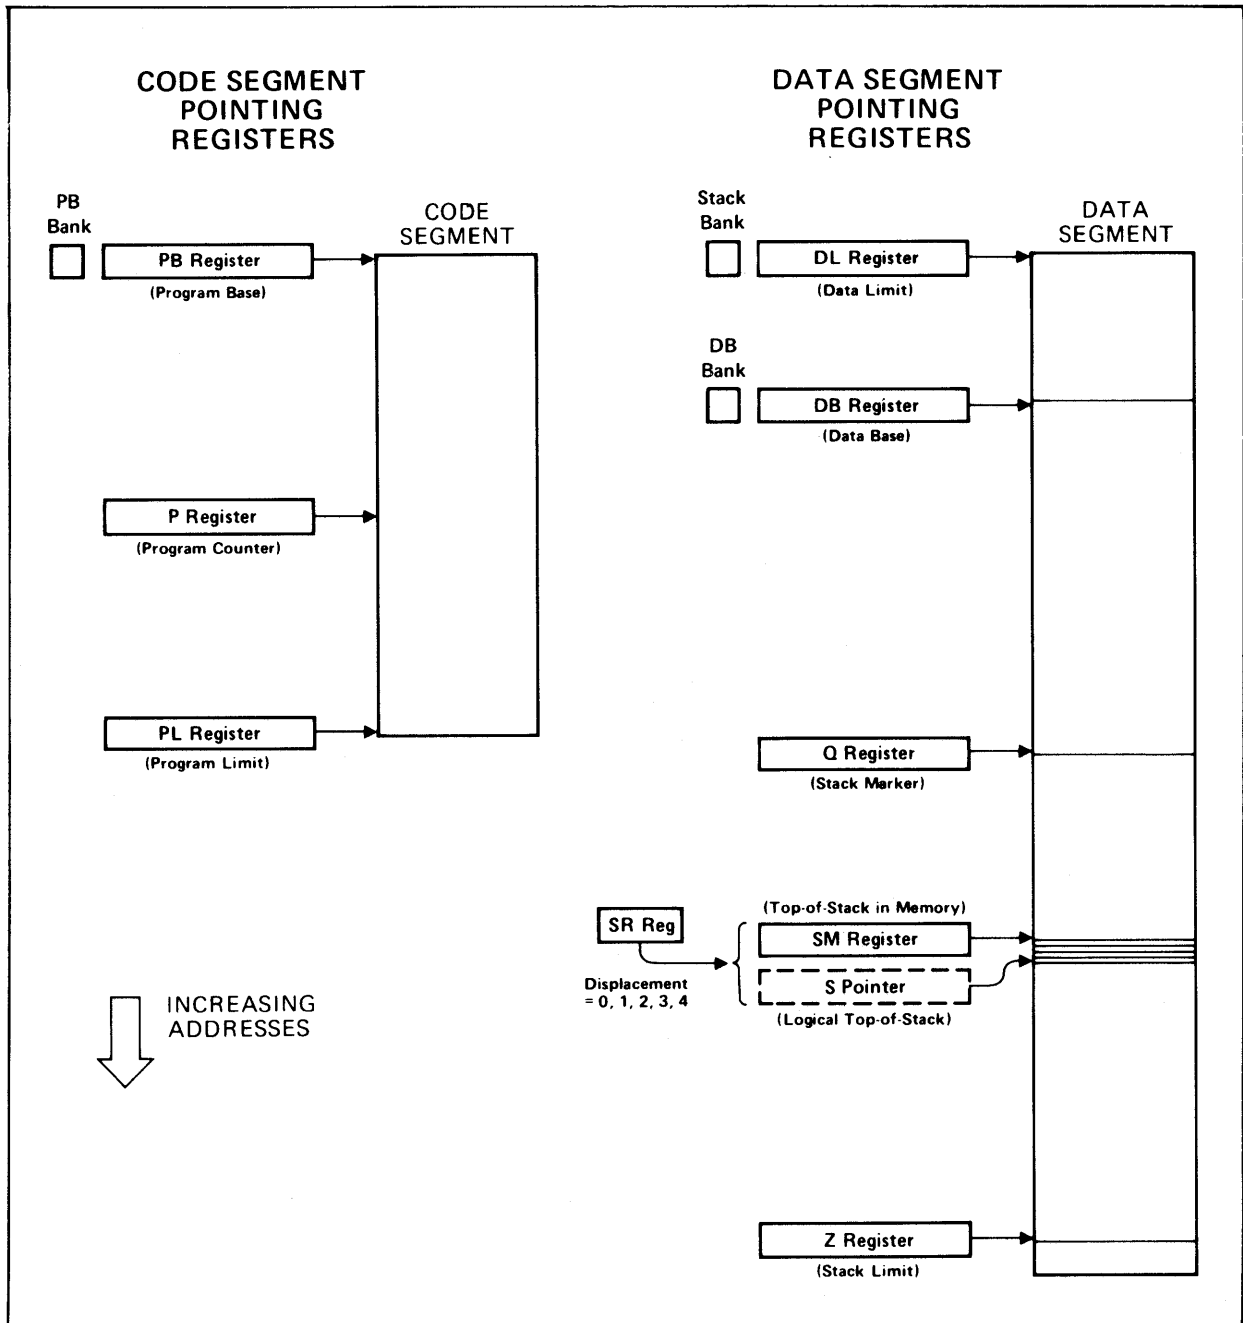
CODE SEGMENT POINTING REGISTERS

PB Bank

PB Register
(Program Base)

CODE SEGMENT

P Register
(Program Counter)

PL Register
(Program Limit)

INCREASING ADDRESSES

DATA SEGMENT POINTING REGISTERS

Stack Bank

DL Register
(Data Limit)

DATA SEGMENT

DB Bank

DB Register
(Data Base)

Q Register
(Stack Marker)

SR Reg

Displacement = 0, 1, 2, 3, 4

(Top-of-Stack in Memory)
SM Register

S Pointer
(Logical Top-of-Stack)

Z Register
(Stack Limit)